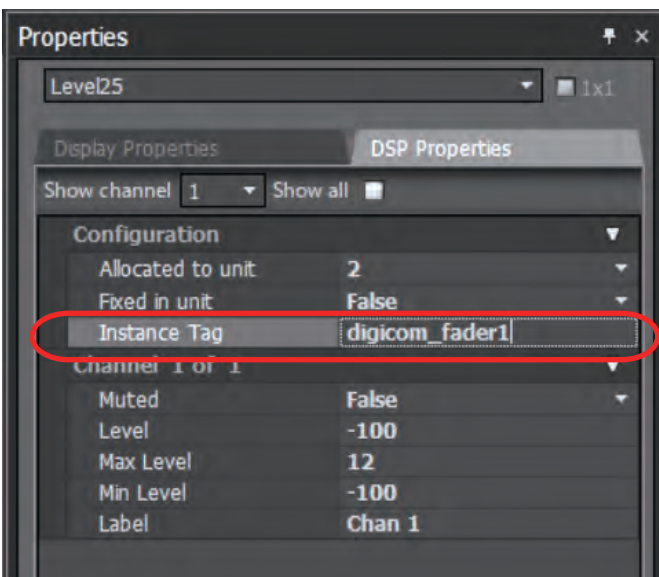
Properties

Level25

1x1

Display Properties

DSP Properties

Show channel 1 Show all

Configuration

| | |
|---|---|
| Allocated to unit | 2 |
| Fixed in unit | False |
| Instance Tag | digicom_fader1 |

Channel 1 of 1

| | |
|---|---|
| Muted | False |
| Level | -100 |
| Max Level | 12 |
| Min Level | -100 |
| Label | Chan 1 |